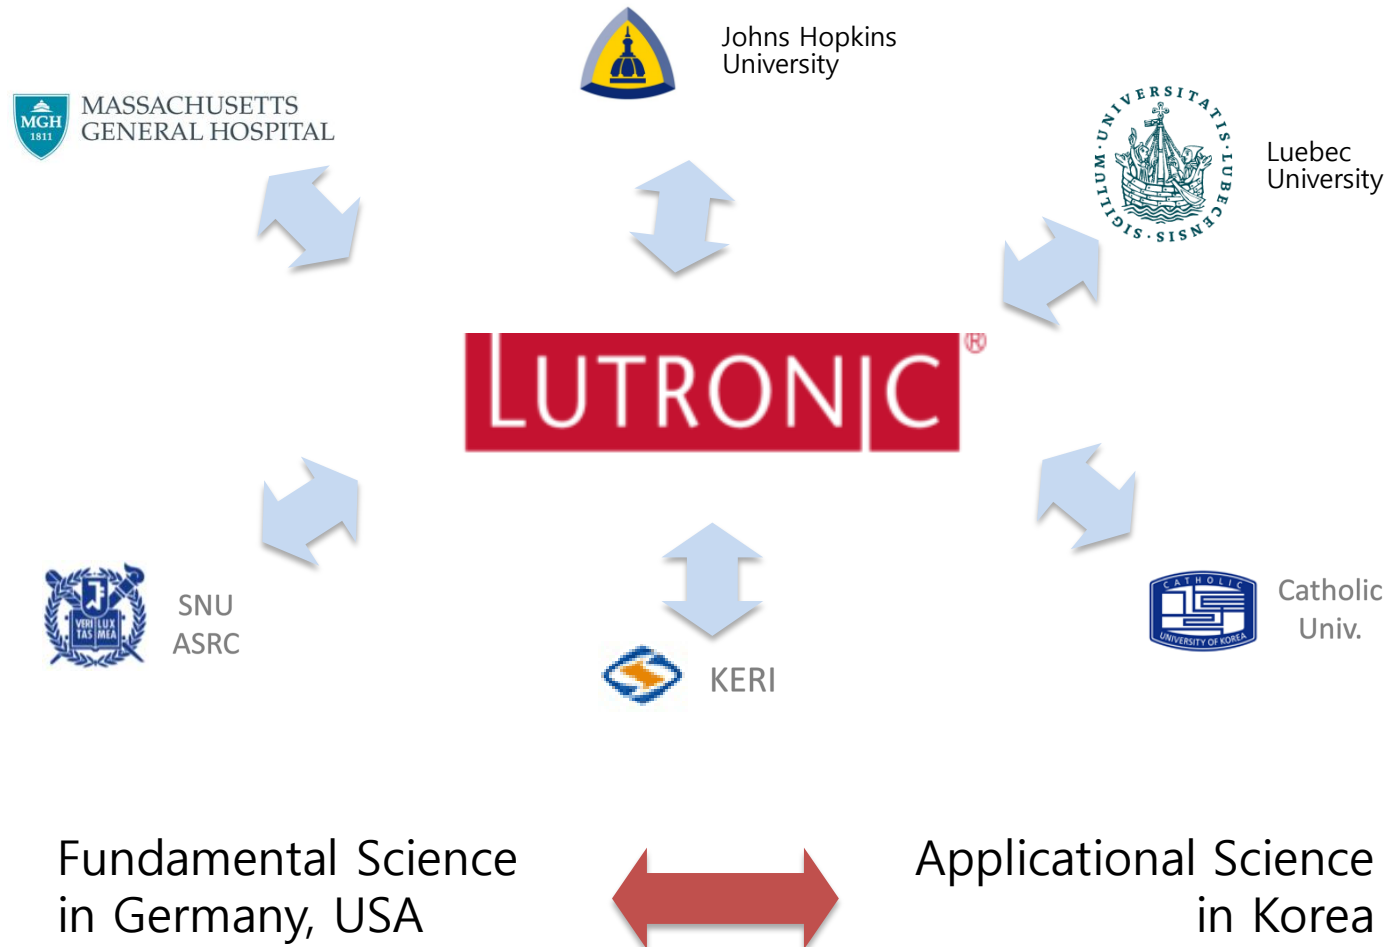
Johns Hopkins University

MGH 1811 MASSACHUSETTS GENERAL HOSPITAL

SIGILLUM UNIVERSITATIS LUBECENSIS

Luebec University

LUTRONIC®

VERI TAS LUX MEA

SNU ASRC

KERI

CATHOLIC UNIVERSITY OF KOREA

Catholic Univ.

Fundamental Science in Germany, USA

Applicational Science in Korea